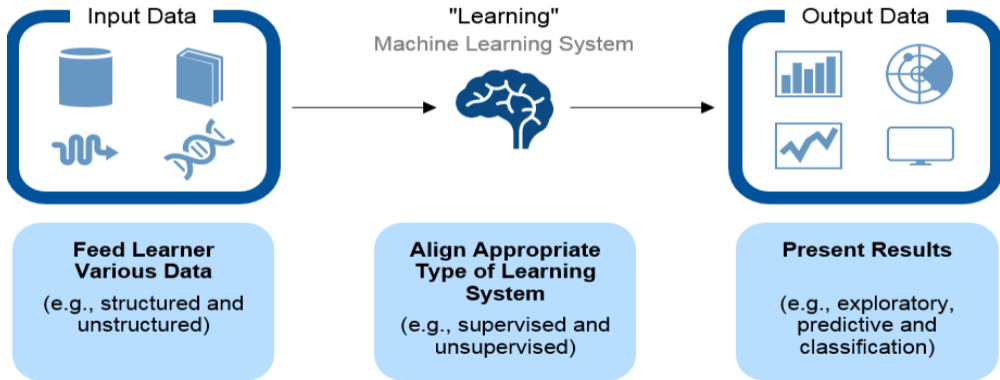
Input Data

"Learning"
Machine Learning System

Output Data

Feed Learner Various Data

(e.g., structured and unstructured)

Align Appropriate Type of Learning System

(e.g., supervised and unsupervised)

Present Results

(e.g., exploratory, predictive and classification)